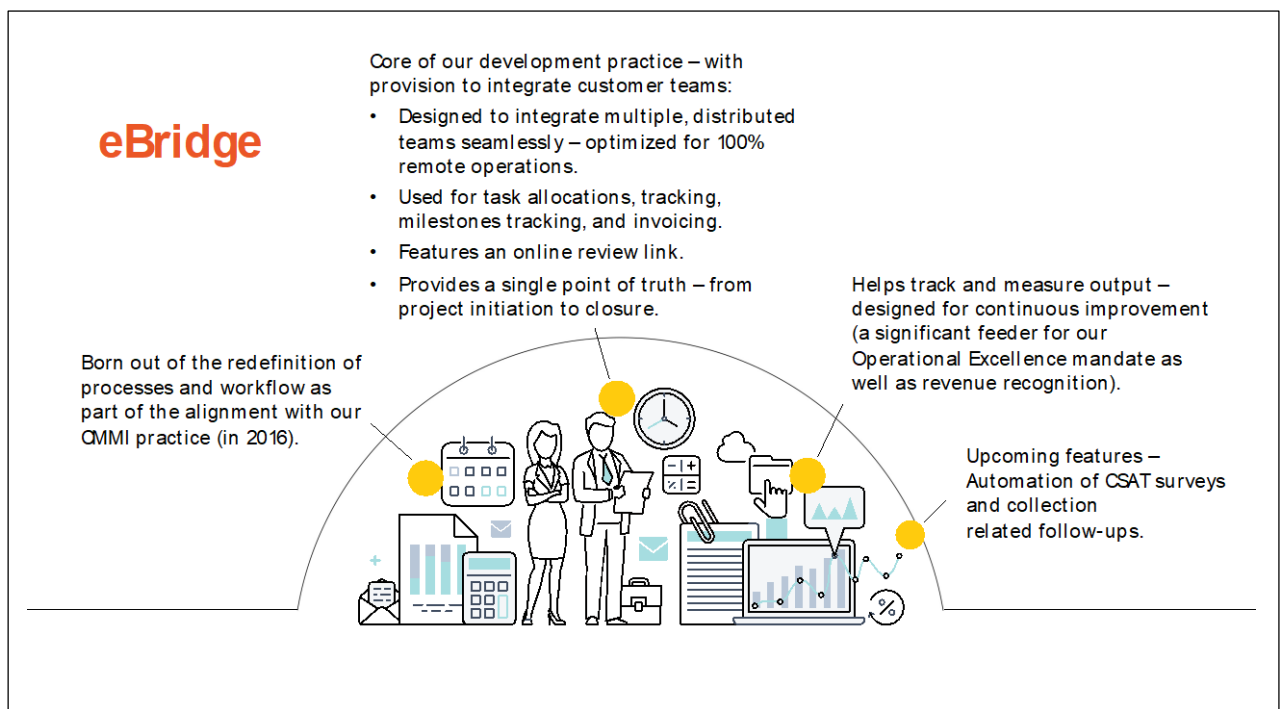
eBridge

Core of our development practice – with provision to integrate customer teams:

- Designed to integrate multiple, distributed teams seamlessly – optimized for 100% remote operations.
- Used for task allocations, tracking, milestones tracking, and invoicing.
- Features an online review link.
- Provides a single point of truth – from project initiation to closure.

Born out of the redefinition of processes and workflow as part of the alignment with our CMMI practice (in 2016).

Helps track and measure output – designed for continuous improvement (a significant feeder for our Operational Excellence mandate as well as revenue recognition).

Upcoming features – Automation of CSAT surveys and collection related follow-ups.

%